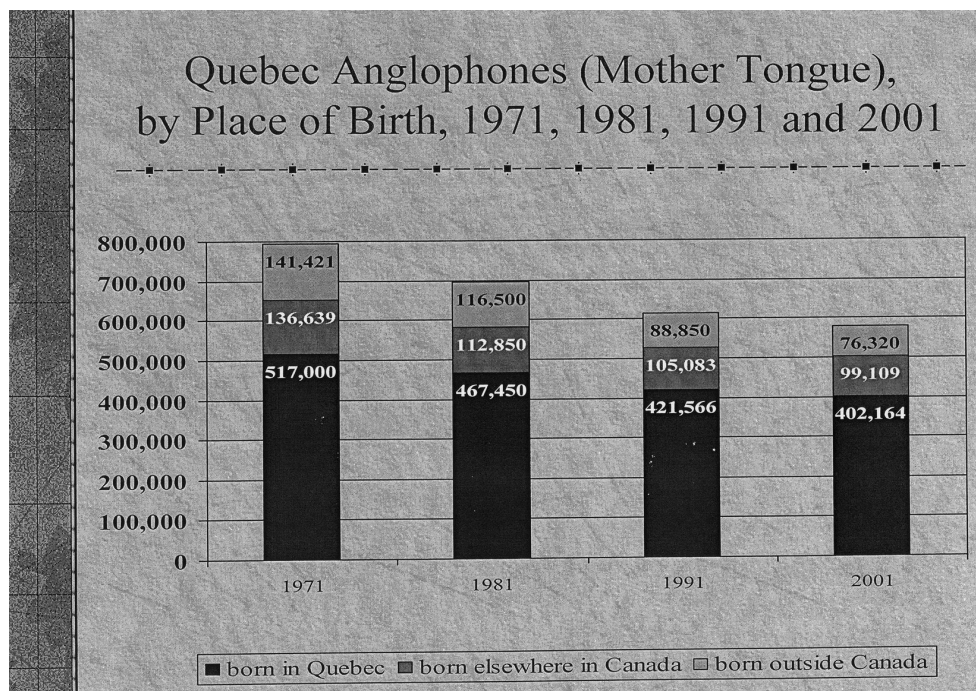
Quebec Anglophones (Mother Tongue), by Place of Birth, 1971, 1981, 1991 and 2001

800,000
700,000
600,000
500,000
400,000
300,000
200,000
100,000
0

141,421
136,639
517,000

116,500
112,850
467,450

88,850
105,083
421,566

76,320
99,109
402,164

1971
1981
1991
2001

■ born in Quebec ■ born elsewhere in Canada □ born outside Canada